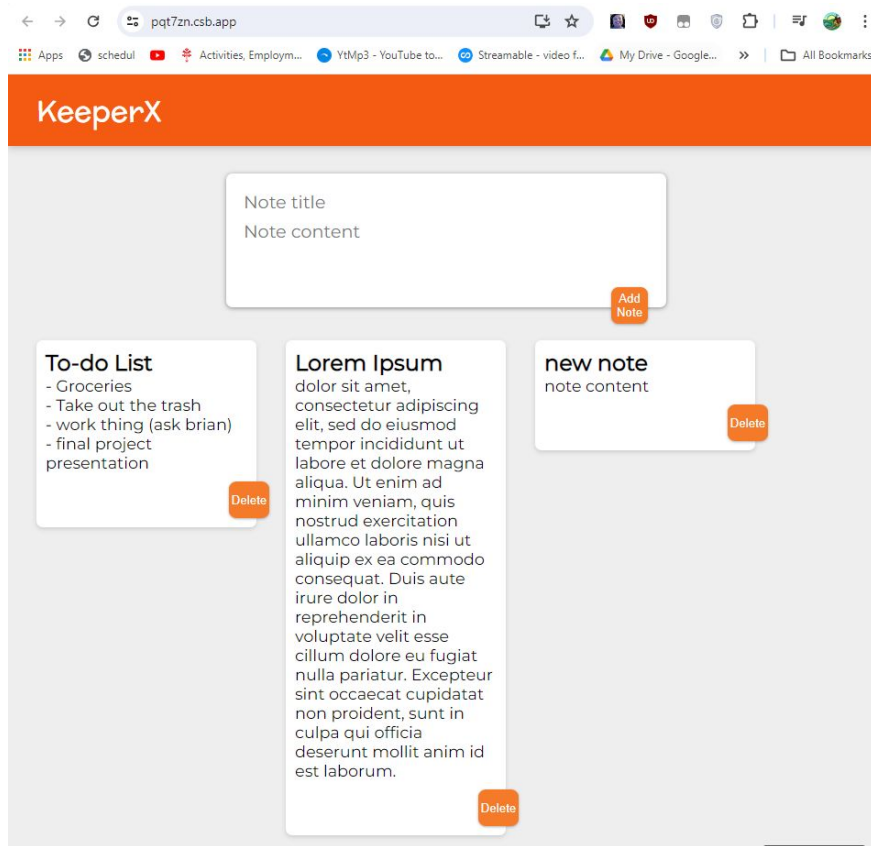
pqt7zn.csb.app

Apps schedul Activities, Employm... YtMp3 - YouTube to... Streamable - video f... My Drive - Google... » All Bookmarks

KeeperX

Note title
Note content

Add Note

To-do List
- Groceries
- Take out the trash
- work thing (ask brian)
- final project presentation

Delete

Lorem Ipsum
dolor sit amet, consectetur adipiscing elit, sed do eiusmod tempor incididunt ut labore et dolore magna aliqua. Ut enim ad minim veniam, quis nostrud exercitation ullamco laboris nisi ut aliquip ex ea commodo consequat. Duis aute irure dolor in reprehenderit in voluptate velit esse cillum dolore eu fugiat nulla pariatur. Excepteur sint occaecat cupidatat non proident, sunt in culpa qui officia deserunt mollit anim id est laborum.

Delete

new note
note content

Delete